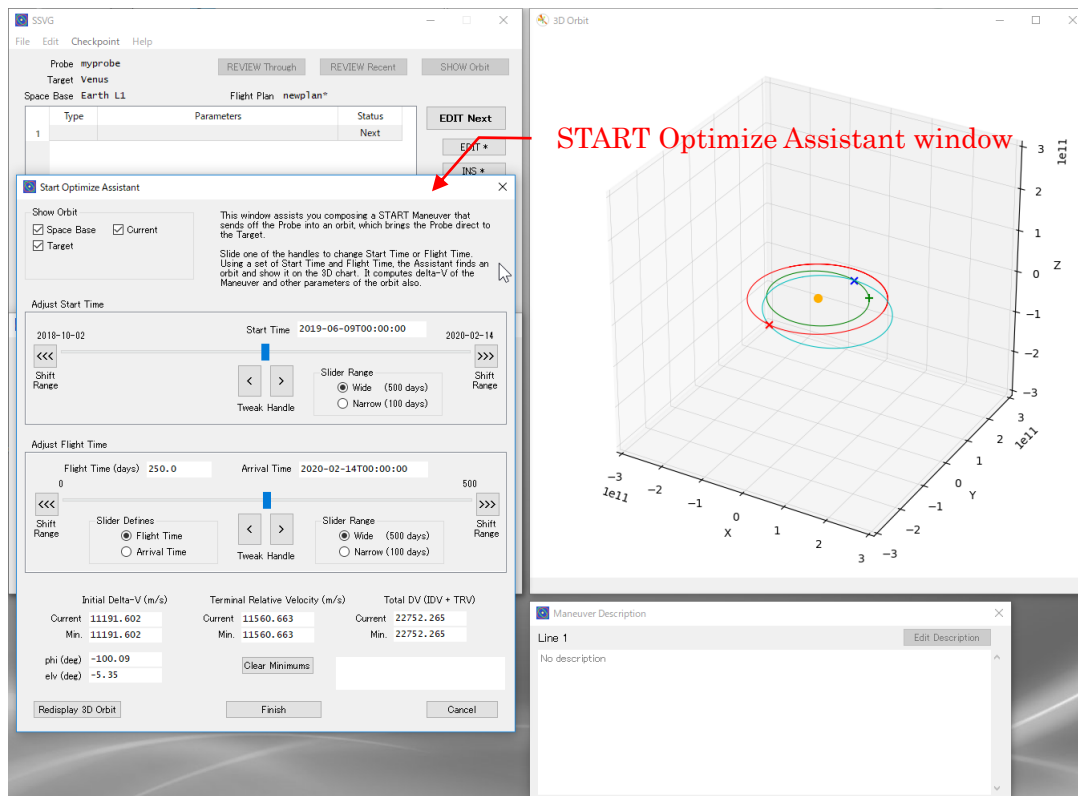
SSVG

File Edit Checkpoint Help

Probe myprobe
Target Venus
Space Base Earth L1

REVIEW Through REVIEW Recent SHOW Orbit

Flight Plan newplan*

| | Type | Parameters | Status |
|---|---|---|---|
| 1 | | | Next |

EDIT Next

EDIT *

INS *

START Optimize Assistant window

Start Optimize Assistant

Show Orbit
Space Base
Current
Target

This window assists you composing a START Maneuver that sends off the Probe into an orbit, which brings the Probe direct to the Target.

Slide one of the handles to change Start Time or Flight Time. Using a set of Start Time and Flight Time, the Assistant finds an orbit and show it on the 3D chart. It computes delta-V of the Maneuver and other parameters of the orbit also.

Adjust Start Time

2018-10-02 Start Time 2019-06-09T00:00:00 2020-02-14

<<< >>>

Shift Range

< >

Tweak Handle

Slider Range
Wide (500 days)
Narrow (100 days)

Shift Range

Adjust Flight Time

Flight Time (days) 250.0 Arrival Time 2020-02-14T00:00:00

0 500

<<< >>>

Shift Range

Slider Defines
Flight Time
Arrival Time

< >

Tweak Handle

Slider Range
Wide (500 days)
Narrow (100 days)

Shift Range

Initial Delta-V (m/s)
Current 11191.602
Min. 11191.602

Terminal Relative Velocity (m/s)
Current 11560.663
Min. 11560.663

Total DV (IDV + TRV)
Current 22752.265
Min. 22752.265

phi (deg) -100.09
elv (deg) -5.35

Clear Minimums

Redisplay 3D Orbit Finish Cancel

3D Orbit

3 2 1 0 −1 −2 −3 1e11 Z

3 2 1 0 −1 −2 −3 1e11 Y

−3 −2 −1 0 1 2 3 1e11 X

Maneuver Description

Line 1

Edit Description

No description